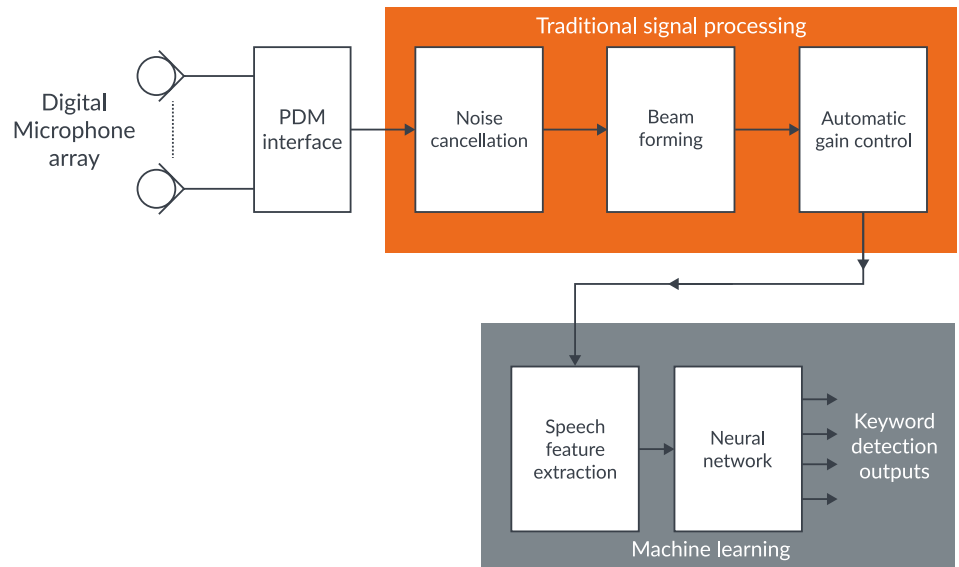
Digital Microphone array

PDM interface

Traditional signal processing

Noise cancellation

Beam forming

Automatic gain control

Speech feature extraction

Neural network

Keyword detection outputs

Machine learning